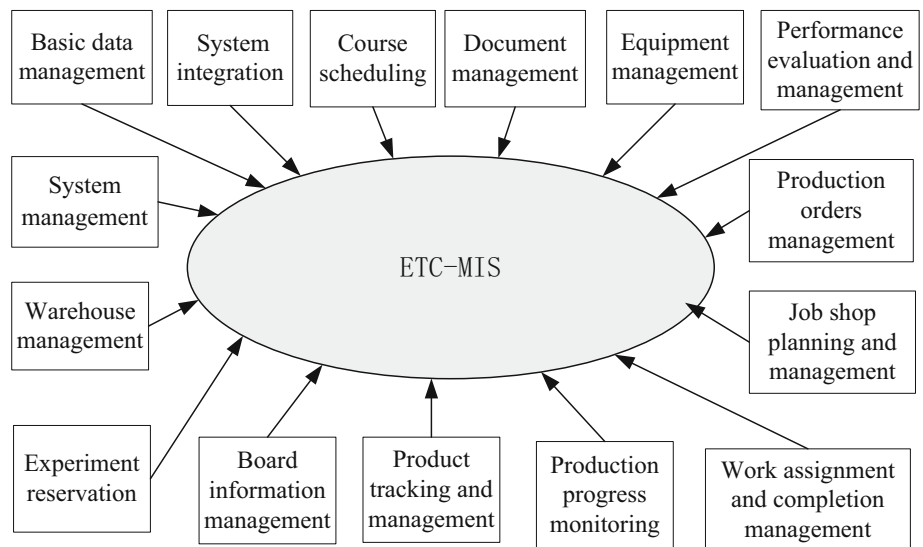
Basic data management

System integration

Course scheduling

Document management

Equipment management

Performance evaluation and management

System management

Production orders management

ETC-MIS

Warehouse management

Job shop planning and management

Experiment reservation

Board information management

Product tracking and management

Production progress monitoring

Work assignment and completion management